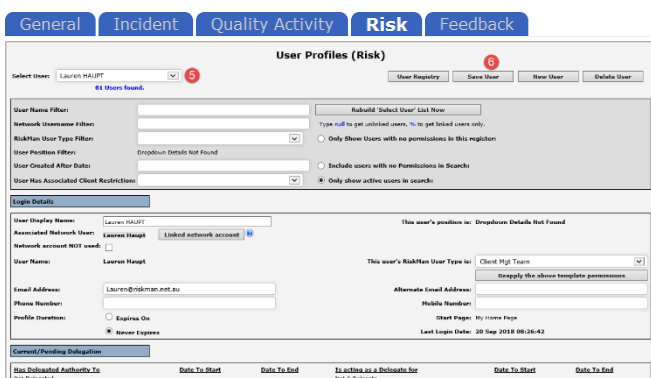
General Incident Quality Activity Risk Feedback

User Profiles (Risk)

Select User: Lauren HAUPT 5
81 Users found.

6
User Registry Save User New User Delete User

User Name Filter:
Rebuild 'Select User' List Now
Network Username Filter:
Type null to get unlinked users, % to get linked users only.
RiskMan User Type Filter:
Only Show Users with no permissions in this register
User Position Filter: Dropdown Details Not Found
User Created After Date:
Include users with no Permissions in Search
User Has Associated Client Restriction:
Only show active users in search

Login Details

User Display Name: Lauren HAUPT
This user's position is: Dropdown Details Not Found
Associated Network User: Lauren Haupt Linked network account
Network account NOT used:
User Name: Lauren Haupt
This user's RiskMan User Type is: Client Mgt Team
Reapply the above template permissions
Email Address: Lauren@riskman.net.au
Alternate Email Address:
Phone Number:
Mobile Number:
Profile Duration: Expires On
Start Page: My Home Page
Never Expires
Last Login Date: 20 Sep 2018 08:26:42

Current/Pending Delegation

Has Delegated Authority To Date To Start Date To End Is acting as a Delegate for Date To Start Date To End
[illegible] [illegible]